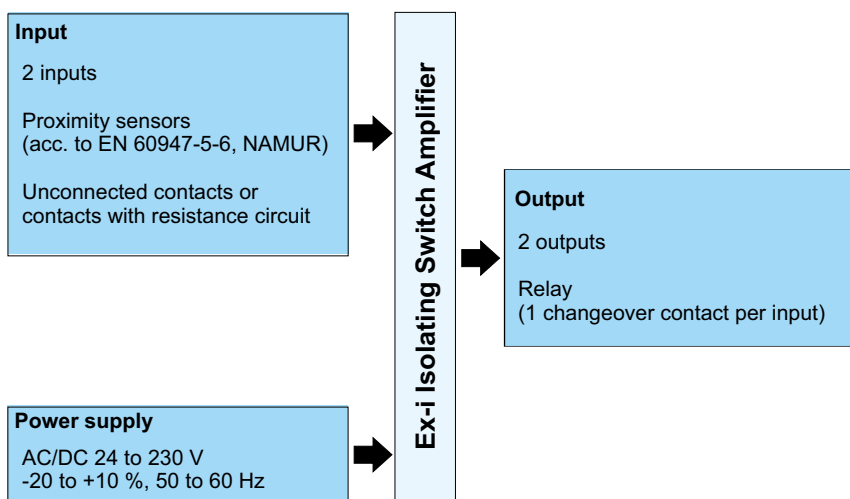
Input

2 inputs

Proximity sensors (acc. to EN 60947-5-6, NAMUR)

Unconnected contacts or contacts with resistance circuit

Ex-i Isolating Switch Amplifier

Output

2 outputs

Relay (1 changeover contact per input)

Power supply

AC/DC 24 to 230 V
-20 to +10 %, 50 to 60 Hz